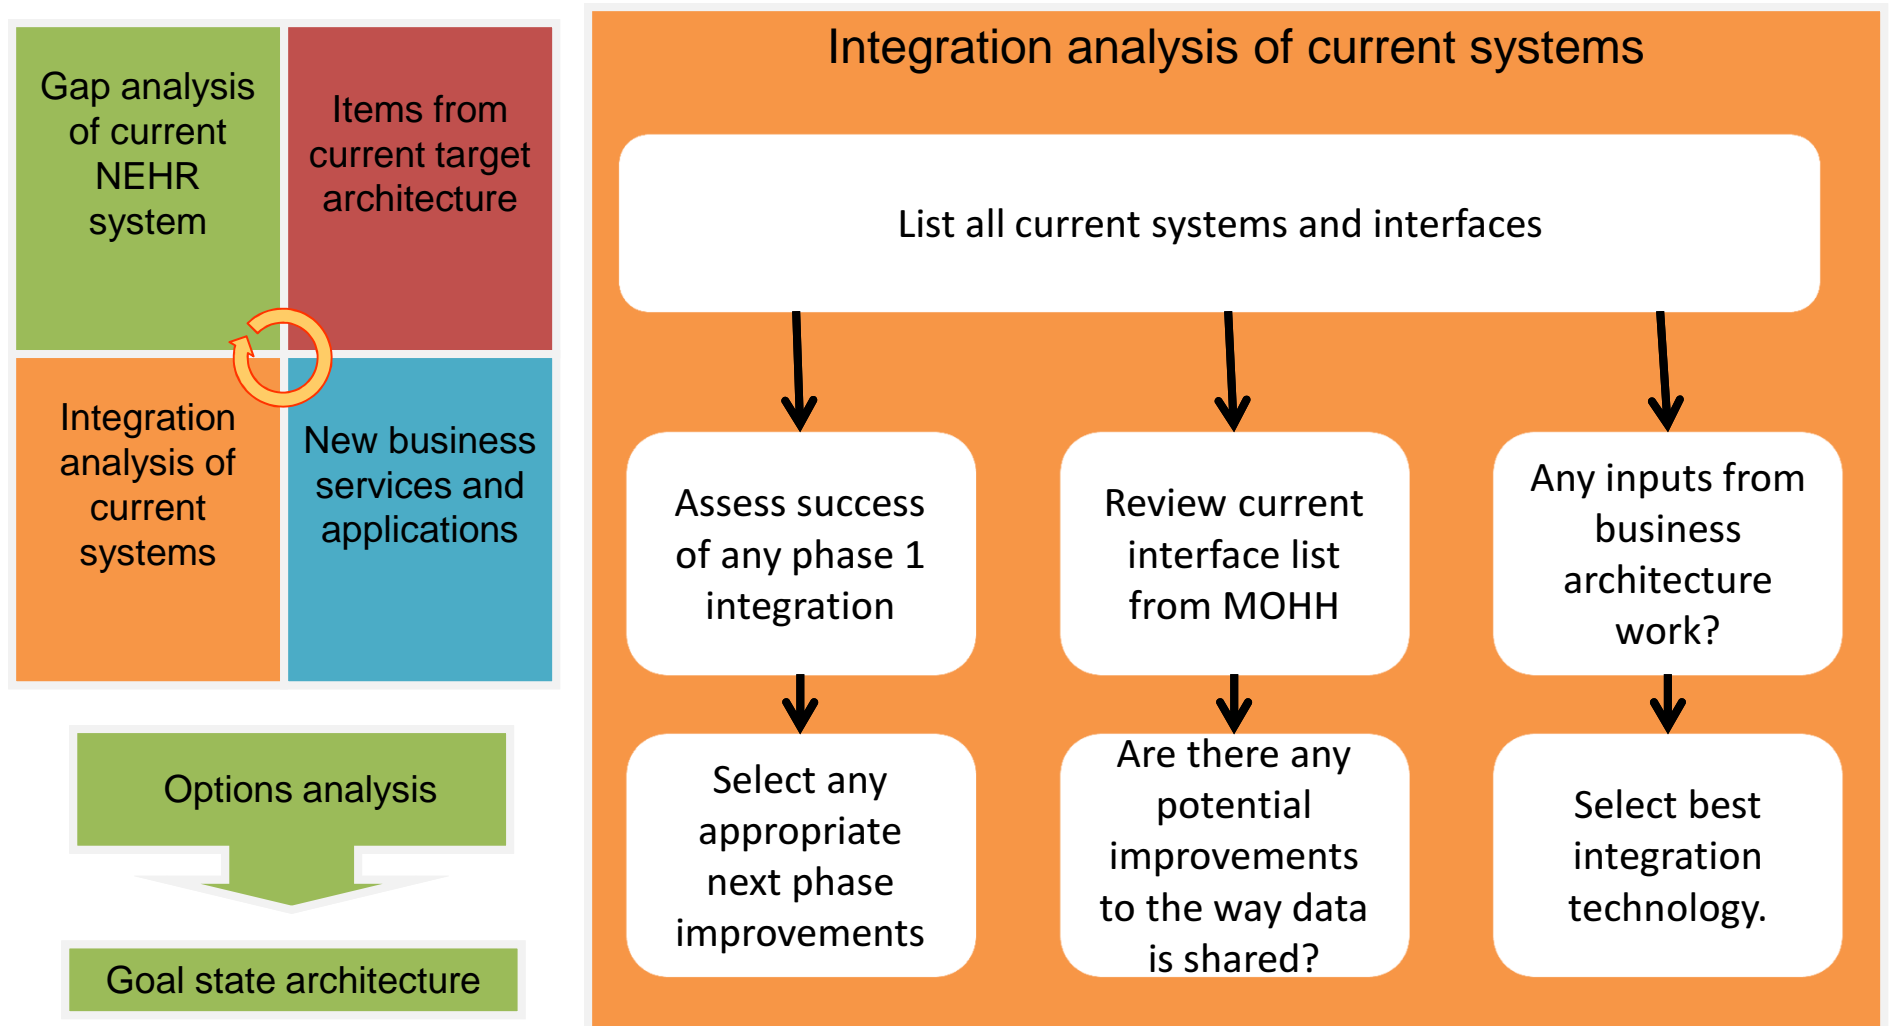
Gap analysis of current NEHR system

Items from current target architecture

Integration analysis of current systems

New business services and applications

Options analysis

Goal state architecture

Integration analysis of current systems

List all current systems and interfaces

Assess success of any phase 1 integration

Review current interface list from MOHH

Any inputs from business architecture work?

Select any appropriate next phase improvements

Are there any potential improvements to the way data is shared?

Select best integration technology.